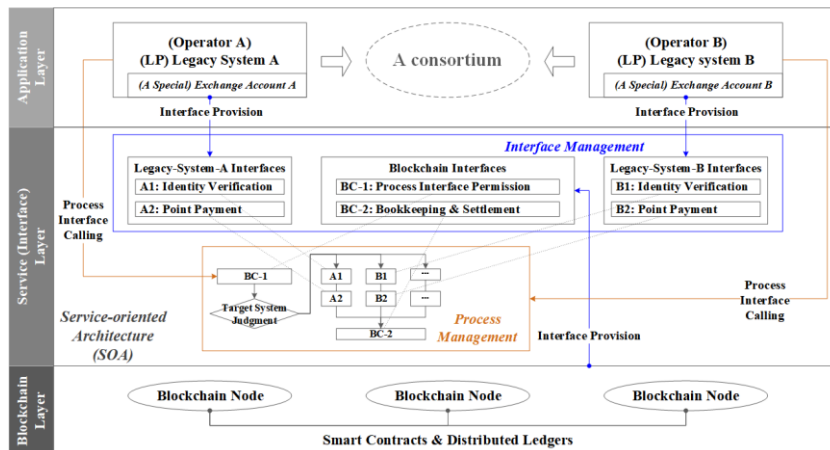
Application Layer

(Operator A)
(LP) Legacy System A
(A Special) Exchange Account A

A consortium

(Operator B)
(LP) Legacy system B
(A Special) Exchange Account B

Interface Provision

Interface Provision

Service (Interface) Layer

Interface Management

Legacy-System-A Interfaces
A1: Identity Verification
A2: Point Payment

Blockchain Interfaces
BC-1: Process Interface Permission
BC-2: Bookkeeping & Settlement

Legacy-System-B Interfaces
B1: Identity Verification
B2: Point Payment

Process Interface Calling

BC-1
Target System Judgment
A1
B1
...
A2
B2
...
BC-2

Process Management

Process Interface Calling

Service-oriented Architecture (SOA)

Interface Provision

Blockchain Layer

Blockchain Node
Blockchain Node
Blockchain Node

Smart Contracts & Distributed Ledgers